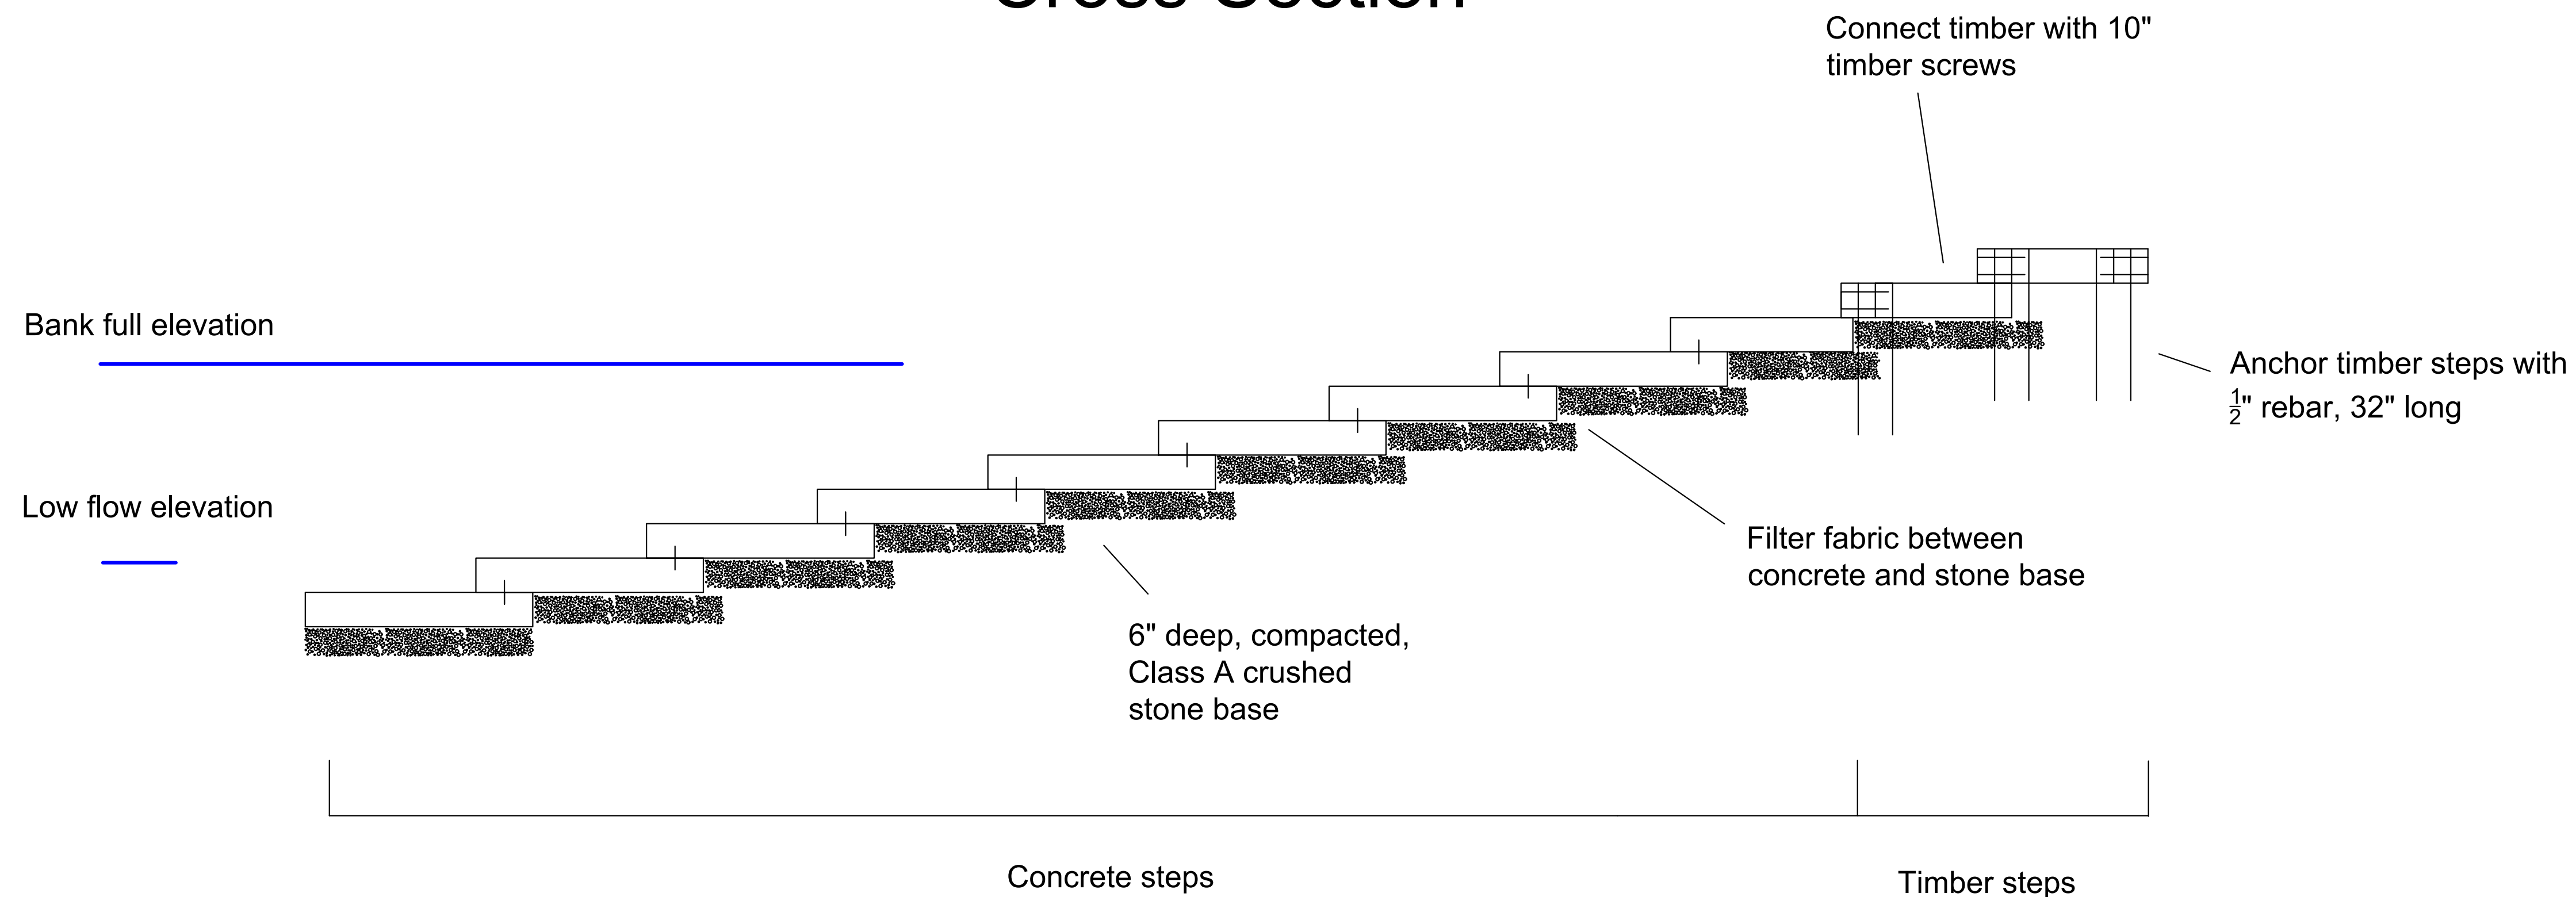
Cross Section

Connect timber with 10" timber screws

Bank full elevation

Anchor timber steps with $\frac{1}{2}$" rebar, 32" long

Low flow elevation

Filter fabric between concrete and stone base

6" deep, compacted, Class A crushed stone base

Concrete steps

Timber steps